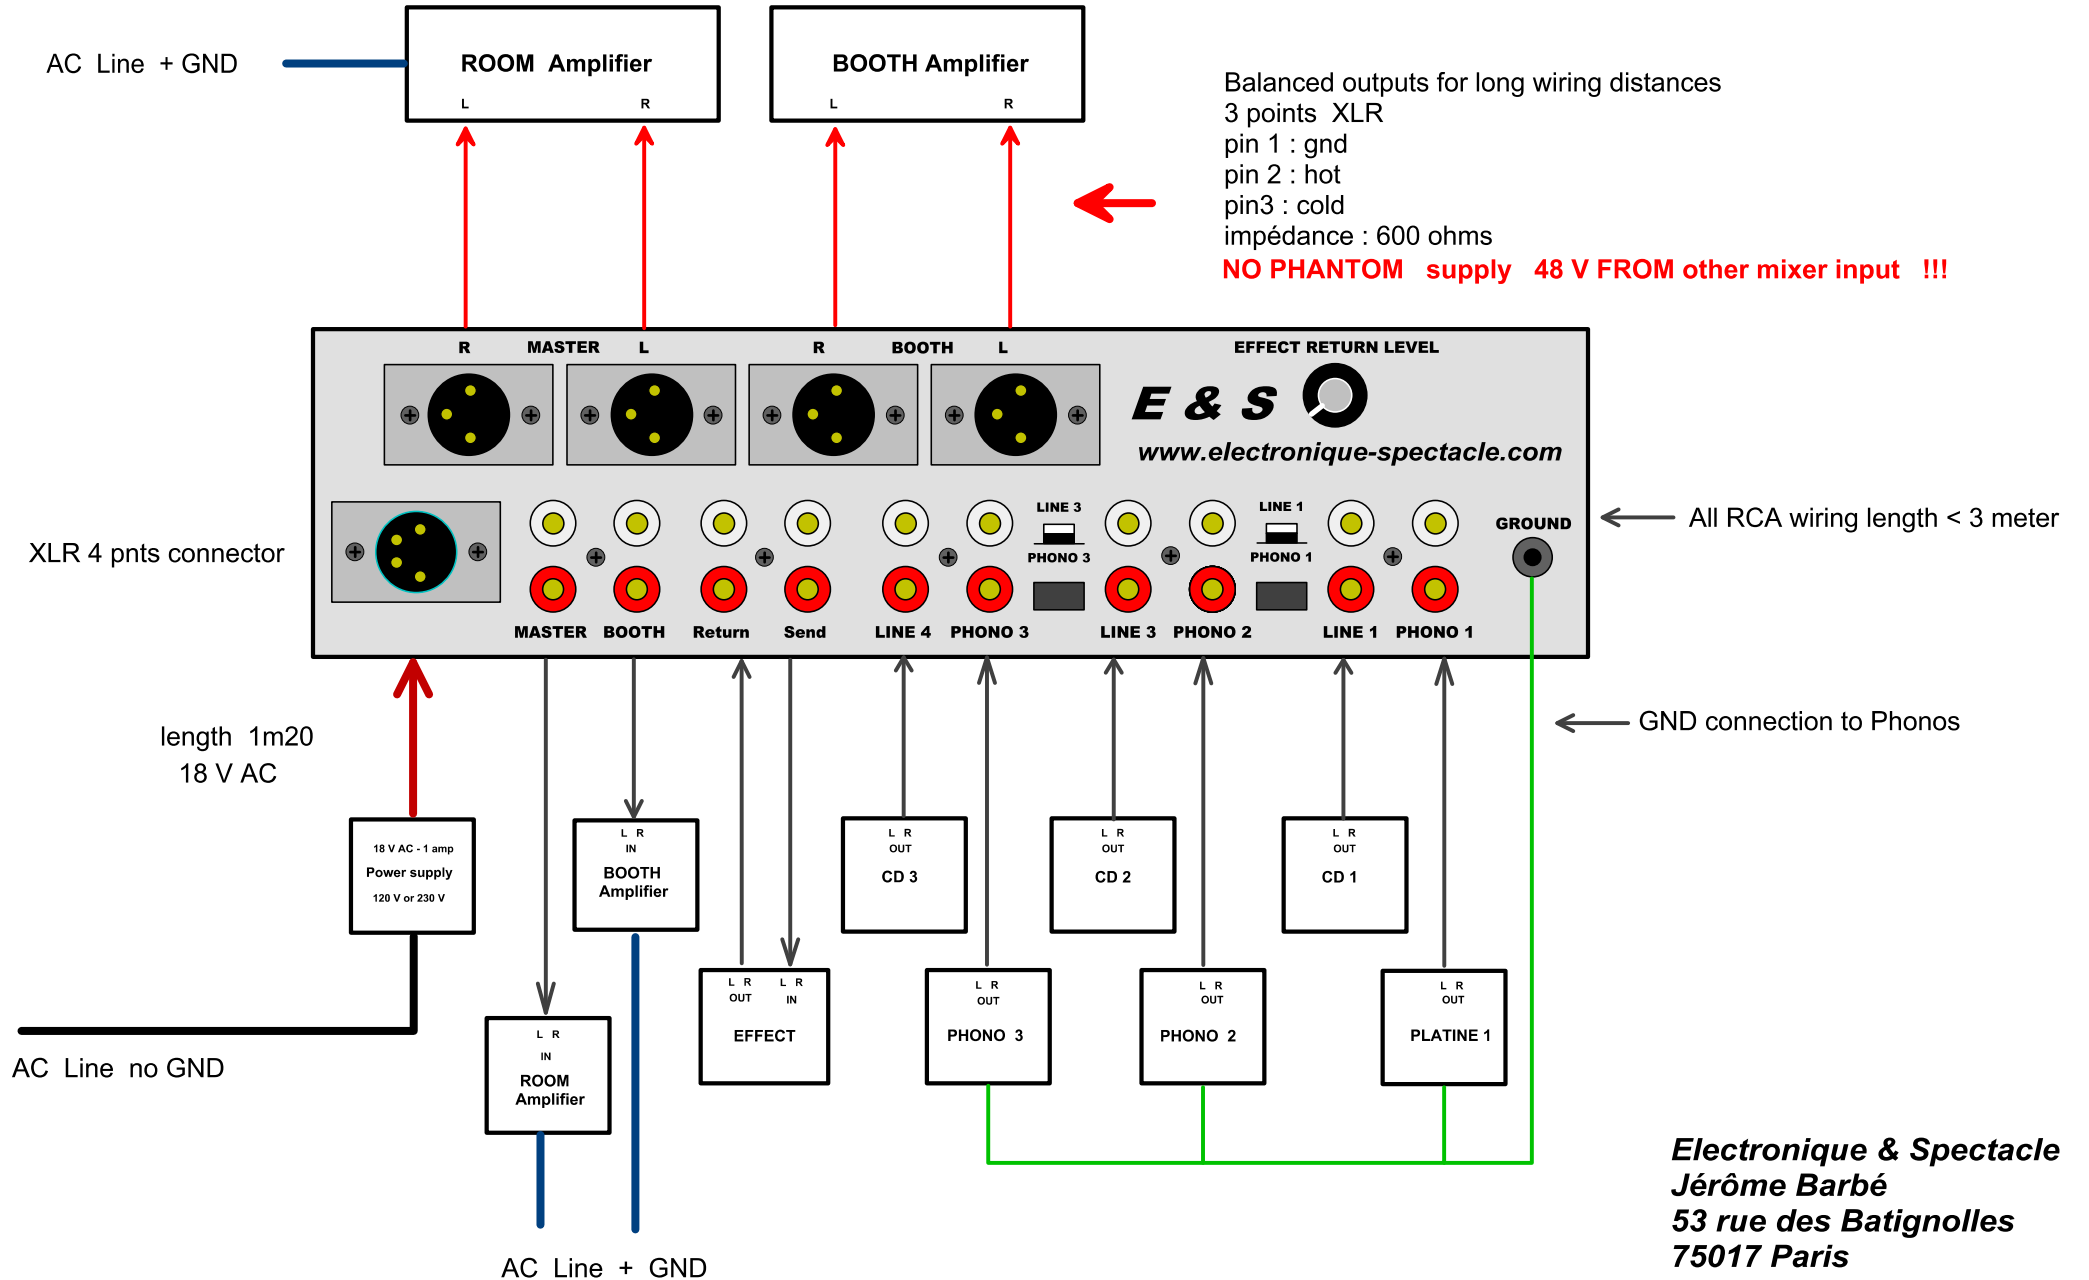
AC Line + GND

ROOM Amplifier
L R

BOOTH Amplifier
L R

Balanced outputs for long wiring distances
3 points XLR
pin 1 : gnd
pin 2 : hot
pin3 : cold
impédance : 600 ohms
NO PHANTOM supply 48 V FROM other mixer input !!!

R MASTER L
R BOOTH L
EFFECT RETURN LEVEL
E & S
www.electronique-spectacle.com

XLR 4 pnts connector

LINE 3
PHONO 3
LINE 1
PHONO 1
GROUND

MASTER BOOTH Return Send LINE 4 PHONO 3 LINE 3 PHONO 2 LINE 1 PHONO 1

All RCA wiring length < 3 meter

GND connection to Phonos

length 1m20
18 V AC

18 V AC - 1 amp
Power supply
120 V or 230 V

L R
IN
BOOTH
Amplifier

L R
OUT
CD 3

L R
OUT
CD 2

L R
OUT
CD 1

L R
OUT
L R
IN
EFFECT

L R
OUT
PHONO 3

L R
OUT
PHONO 2

L R
OUT
PLATINE 1

L R
IN
ROOM
Amplifier

AC Line no GND

AC Line + GND

Electronique & Spectacle
Jérôme Barbé
53 rue des Batignolles
75017 Paris